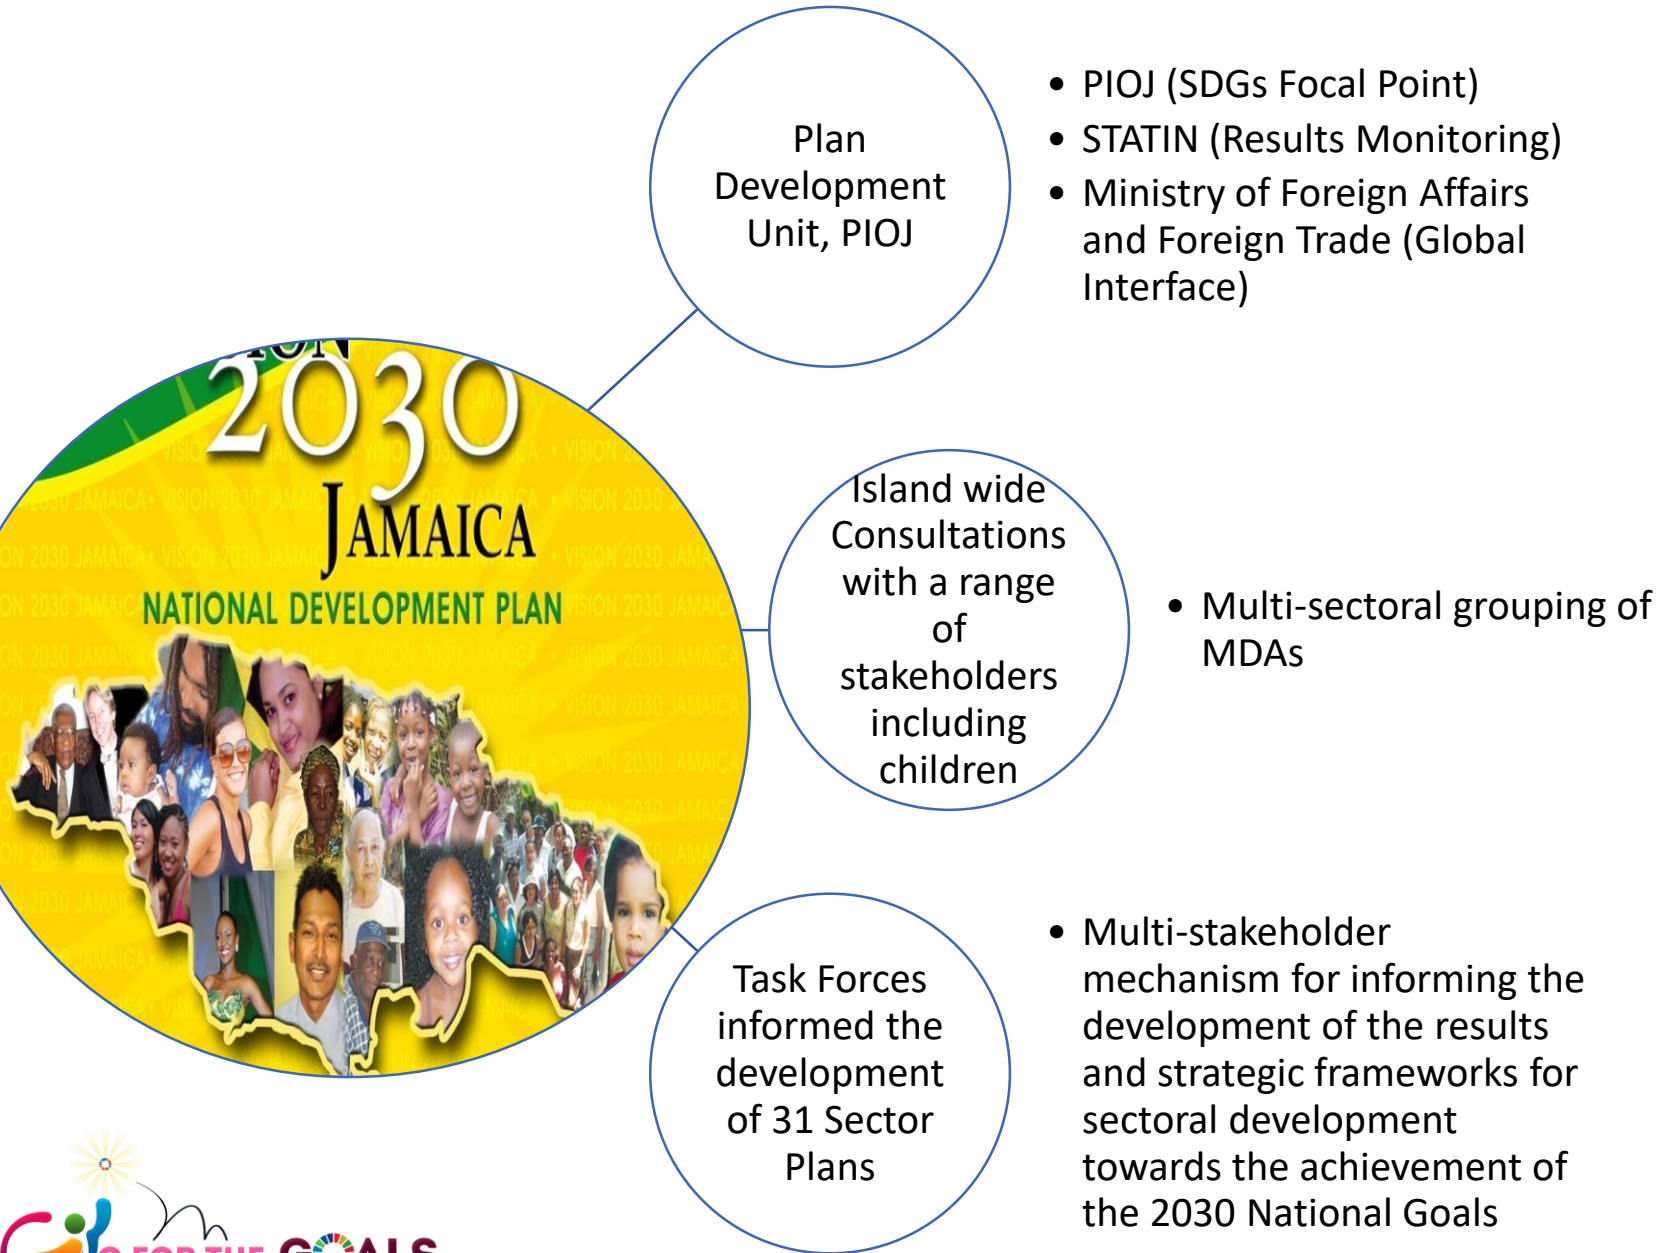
2030
JAMAICA
NATIONAL DEVELOPMENT PLAN

Plan Development Unit, PIOJ

• PIOJ (SDGs Focal Point)
• STATIN (Results Monitoring)
• Ministry of Foreign Affairs and Foreign Trade (Global Interface)

Island wide Consultations with a range of stakeholders including children

• Multi-sectoral grouping of MDAs

Task Forces informed the development of 31 Sector Plans

• Multi-stakeholder mechanism for informing the development of the results and strategic frameworks for sectoral development towards the achievement of the 2030 National Goals

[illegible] FOR THE GOALS